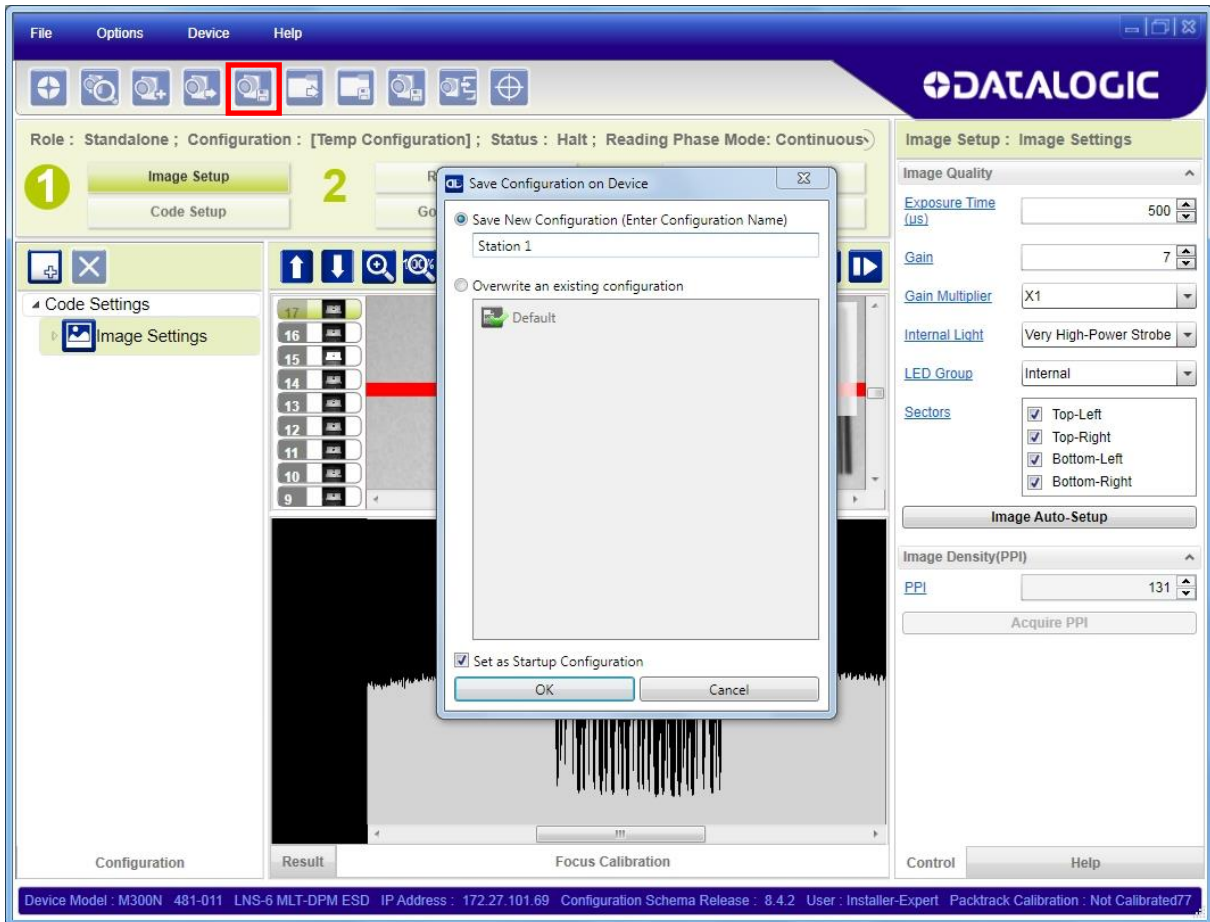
File Options Device Help

DATALOGIC

Role : Standalone ; Configuration : [Temp Configuration] ; Status : Halt ; Reading Phase Mode: Continuous

1 Image Setup
Code Setup

2 R
Go

Save Configuration on Device

Save New Configuration (Enter Configuration Name)
Station 1

Overwrite an existing configuration
Default

Set as Startup Configuration
OK Cancel

Code Settings
Image Settings

17
16
15
14
13
12
11
10
9

Configuration

Result

Focus Calibration

Image Setup : Image Settings

Image Quality

| | |
|---|---|
| Exposure Time (us) | 500 |
| Gain | 7 |
| Gain Multiplier | X1 |
| Internal Light | Very High-Power Strobe |
| LED Group | Internal |
| Sectors | Top-Left<br>Top-Right<br>Bottom-Left<br>Bottom-Right |

Image Auto-Setup

Image Density(PPI)

PPI 131

Acquire PPI

Control Help

Device Model : M300N 481-011 LNS-6 MLT-DPM ESD IP Address : 172.27.101.69 Configuration Schema Release : 8.4.2 User : Installer-Expert Packtrack Calibration : Not Calibrated77